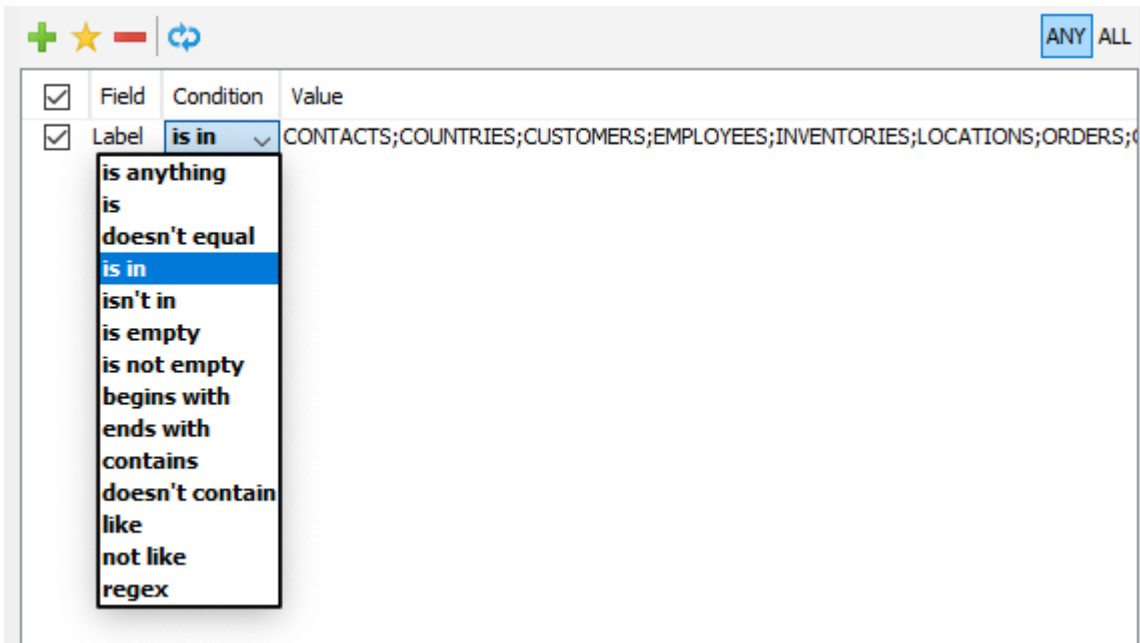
ANY ALL

| | Field | Condition | Value |
|---|---|---|---|
| | Label | is in | CONTACTS;COUNTRIES;CUSTOMERS;EMPLOYEES;INVENTORIES;LOCATIONS;ORDERS;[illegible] |

is anything
is
doesn't equal
is in
isn't in
is empty
is not empty
begins with
ends with
contains
doesn't contain
like
not like
regex